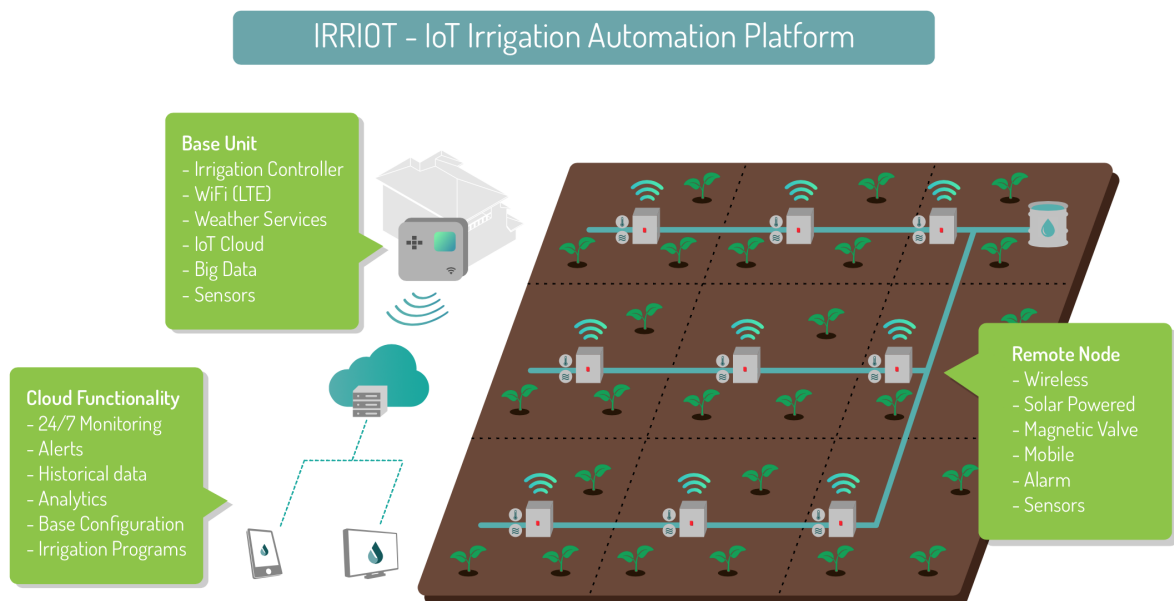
IRRIOT - IoT Irrigation Automation Platform

Base Unit
- Irrigation Controller
- WiFi (LTE)
- Weather Services
- IoT Cloud
- Big Data
- Sensors

Cloud Functionality
- 24/7 Monitoring
- Alerts
- Historical data
- Analytics
- Base Configuration
- Irrigation Programs

Remote Node
- Wireless
- Solar Powered
- Magnetic Valve
- Mobile
- Alarm
- Sensors